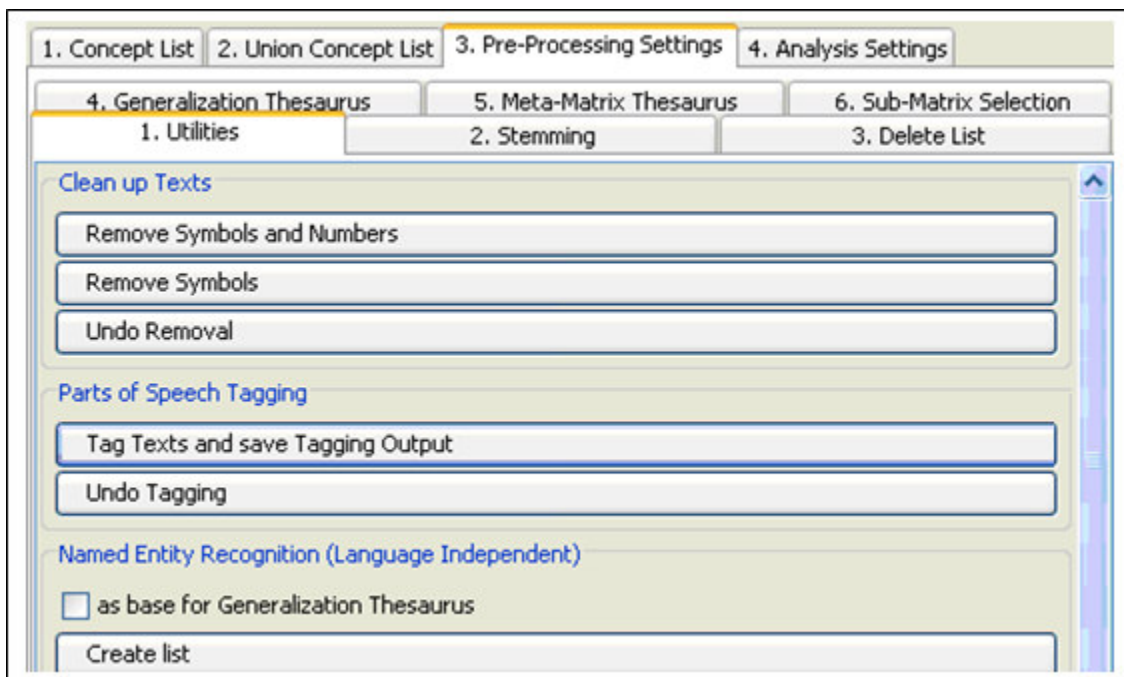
1. Concept List | 2. Union Concept List | 3. Pre-Processing Settings | 4. Analysis Settings

4. Generalization Thesaurus | 5. Meta-Matrix Thesaurus | 6. Sub-Matrix Selection

1. Utilities | 2. Stemming | 3. Delete List

Clean up Texts

Remove Symbols and Numbers

Remove Symbols

Undo Removal

Parts of Speech Tagging

Tag Texts and save Tagging Output

Undo Tagging

Named Entity Recognition (Language Independent)

as base for Generalization Thesaurus

Create list